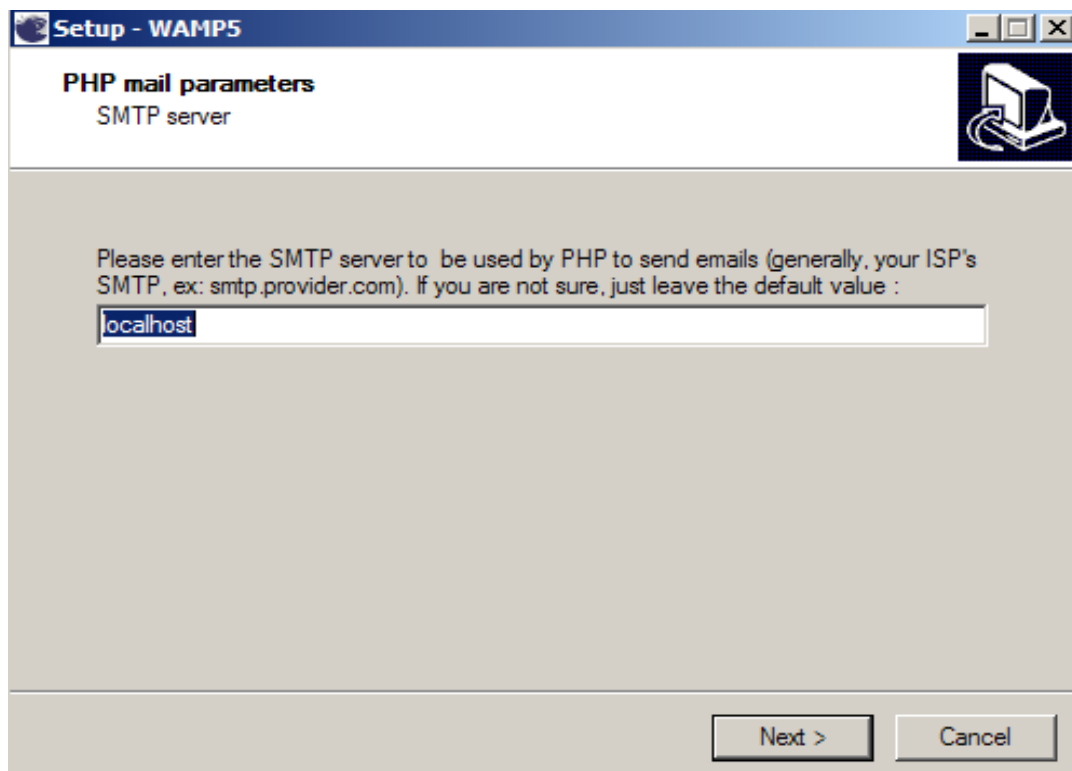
Setup - WAMP5

PHP mail parameters
SMTP server

Please enter the SMTP server to be used by PHP to send emails (generally, your ISP's SMTP, ex: smtp.provider.com). If you are not sure, just leave the default value :

localhost

Next >
Cancel